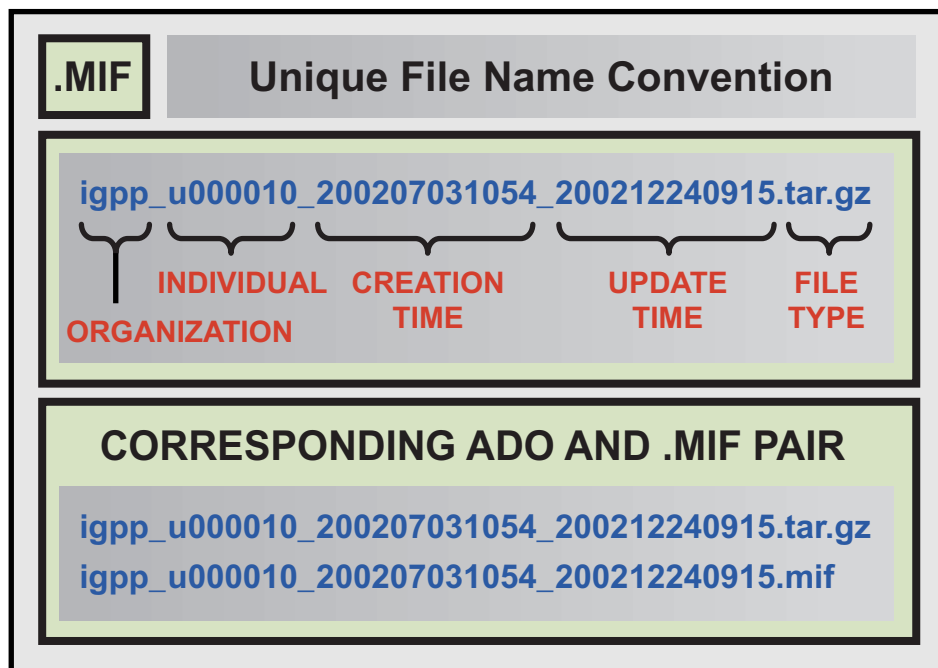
.MIF

Unique File Name Convention

igpp_u000010_200207031054_200212240915.tar.gz

INDIVIDUAL

CREATION TIME

UPDATE TIME

FILE TYPE

ORGANIZATION

CORRESPONDING ADO AND .MIF PAIR

igpp_u000010_200207031054_200212240915.tar.gz
igpp_u000010_200207031054_200212240915.mif